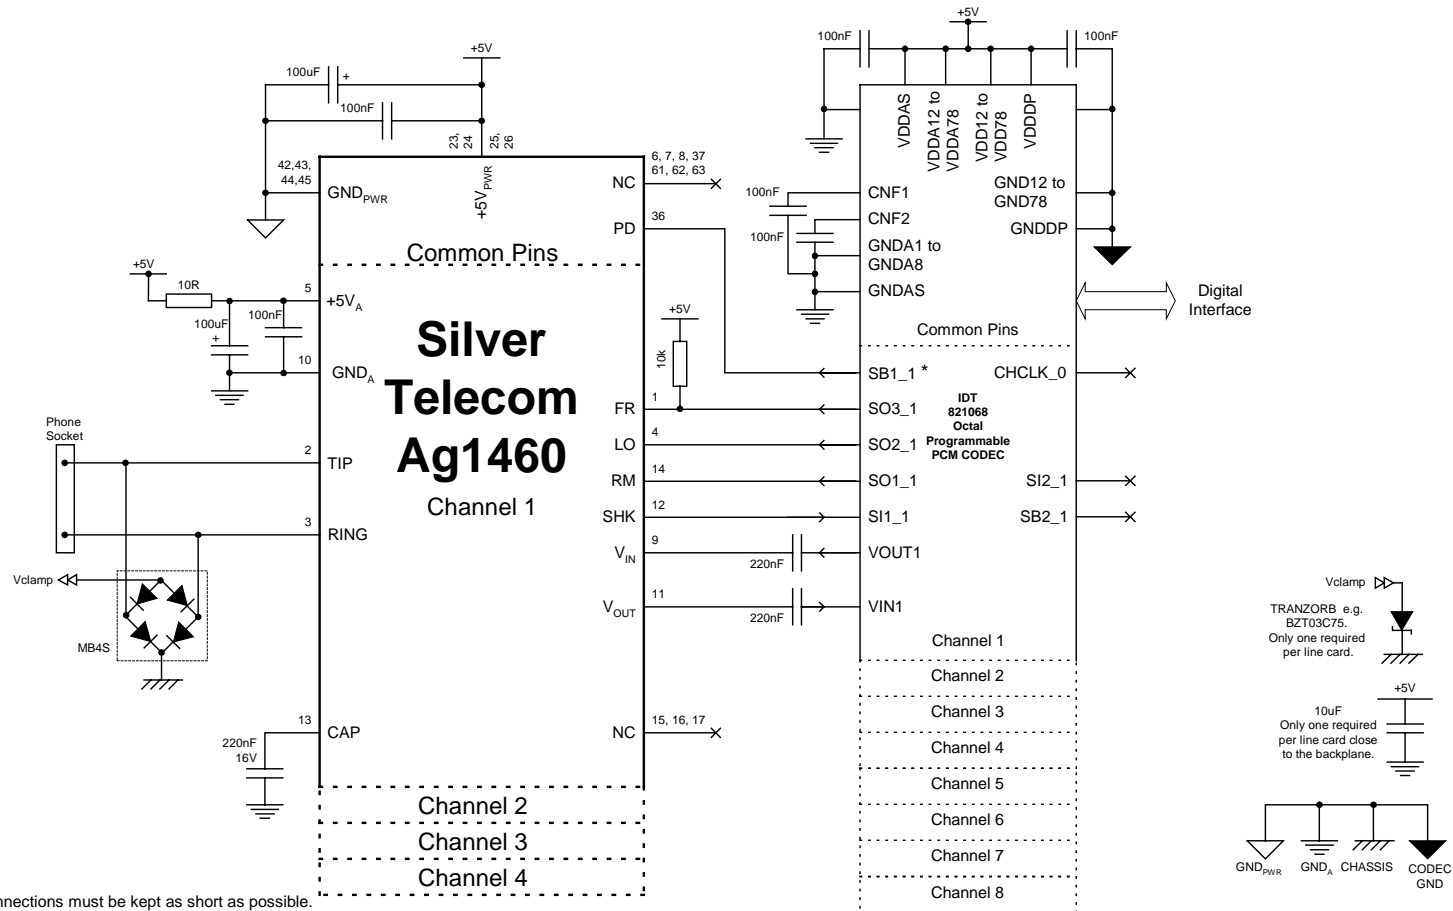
+5V
100uF
+
100nF
23, 24
25, 26
42,43, 44,45
$GND_{PWR}$
$+5V_{PWR}$
6, 7, 8, 37
61, 62, 63
NC
36
PD
Common Pins
+5V
10R
5
$+5V_A$
100uF
+
100nF
10
$GND_A$
Silver
Telecom
Ag1460
Channel 1
+5V
10k
1
FR
4
LO
14
RM
12
SHK
9
$V_{IN}$
11
$V_{OUT}$
220nF
220nF
Phone Socket
2
TIP
3
RING
Vclamp
MB4S
13
CAP
220nF 16V
NC
15, 16, 17
Channel 2
Channel 3
Channel 4
nections must be kept as short as possible.

+5V
100nF
100nF
VDDAS
VDDA12 to VDDA78
VDD12 to VDD78
VDDDP
100nF
CNF1
100nF
CNF2
GNDA1 to GNDA8
GNDAS
GND12 to GND78
GNDDP
Digital Interface
Common Pins
SB1_1 *
CHCLK_0
SO3_1
IDT 821068 Octal Programmable PCM CODEC
SO2_1
SO1_1
SI2_1
SI1_1
SB2_1
VOUT1
VIN1
Channel 1
Channel 2
Channel 3
Channel 4
Channel 5
Channel 6
Channel 7
Channel 8

Vclamp
TRANZORB e.g. BZT03C75. Only one required per line card.
+5V
10uF
Only one required per line card close to the backplane.
$GND_{PWR}$
$GND_A$
CHASSIS
CODEC GND